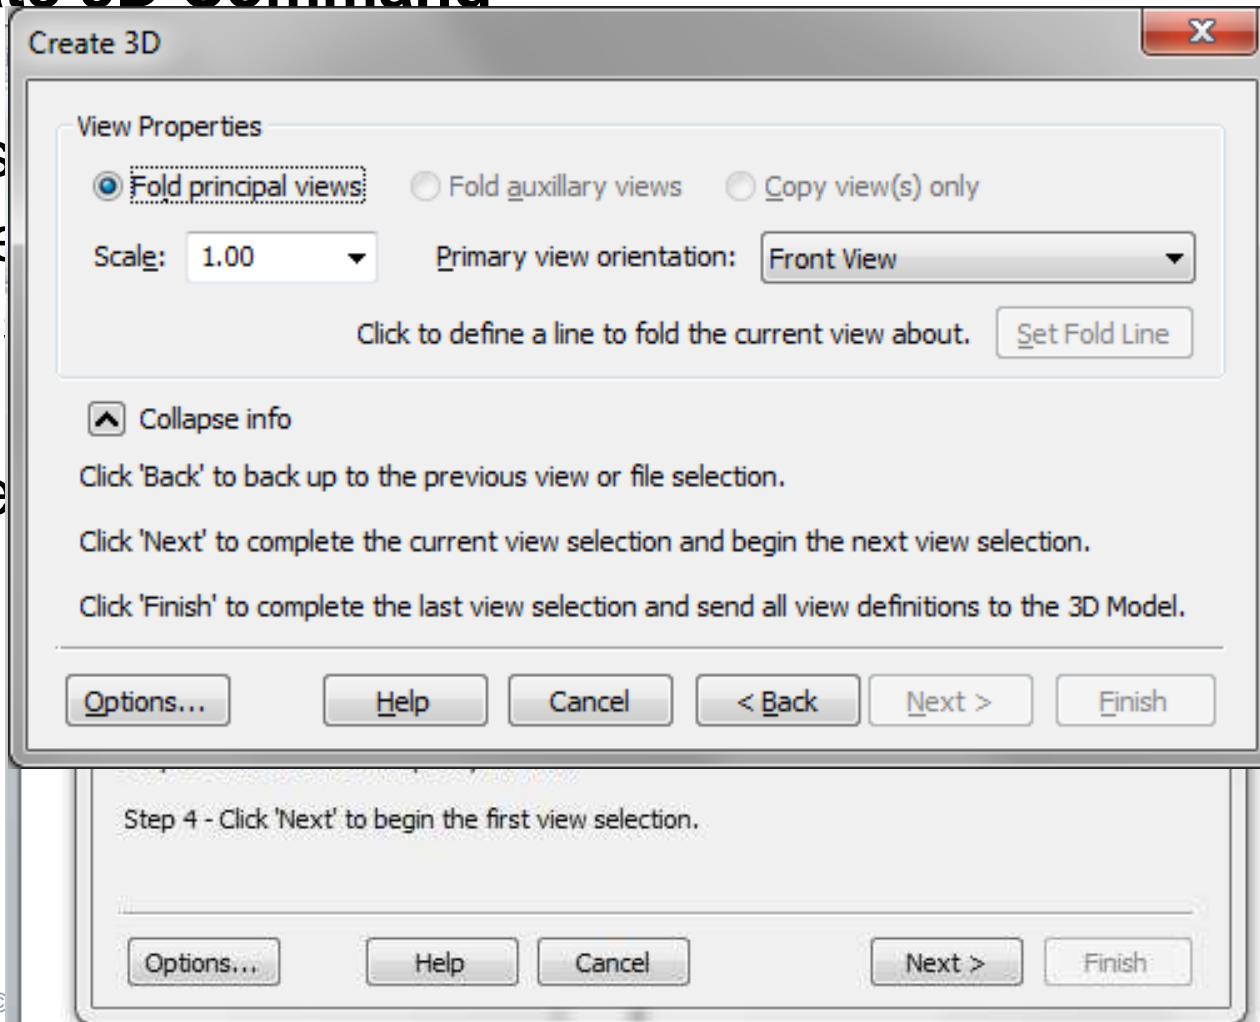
Create 3D

View Properties

Fold principal views

Fold auxillary views

Copy view(s) only

Scale: 1.00

Primary view orientation: Front View

Click to define a line to fold the current view about.

Set Fold Line

Collapse info

Click 'Back' to back up to the previous view or file selection.

Click 'Next' to complete the current view selection and begin the next view selection.

Click 'Finish' to complete the last view selection and send all view definitions to the 3D Model.

Options... Help Cancel < Back Next > Finish

Step 4 - Click 'Next' to begin the first view selection.

Options... Help Cancel Next > Finish